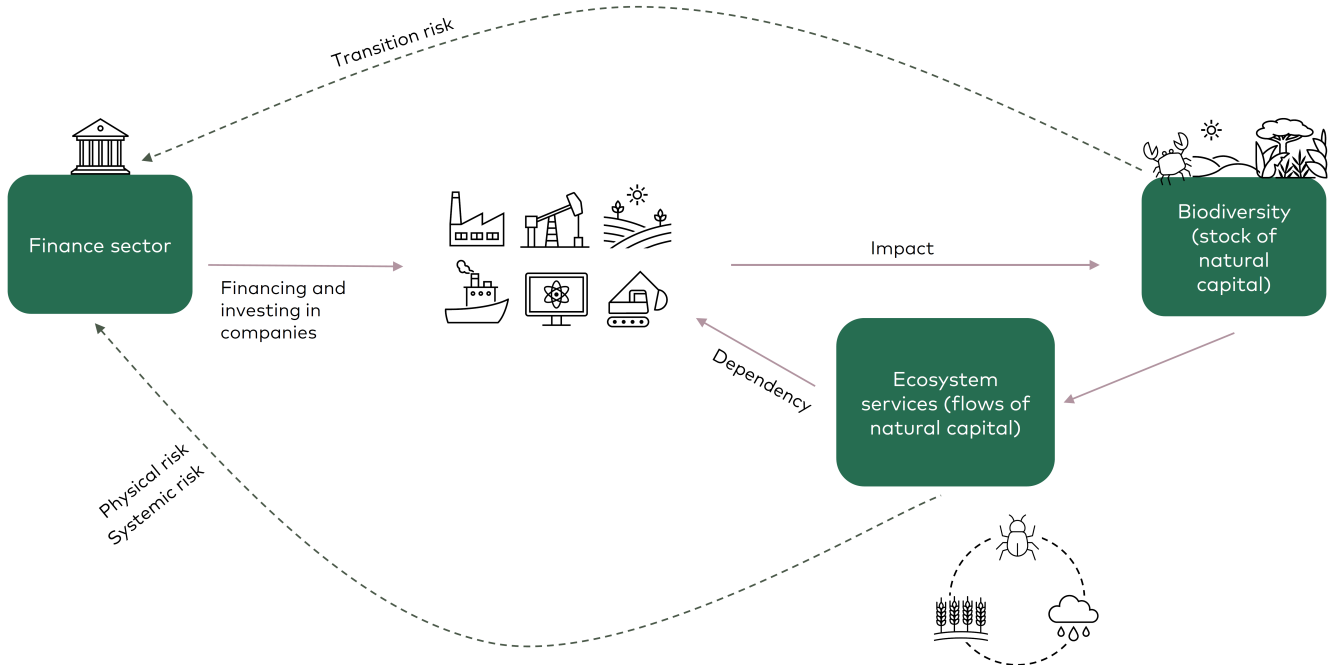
Transition risk

Finance sector

Financing and investing in companies

Impact

Biodiversity (stock of natural capital)

Dependency

Ecosystem services (flows of natural capital)

Physical risk
Systemic risk